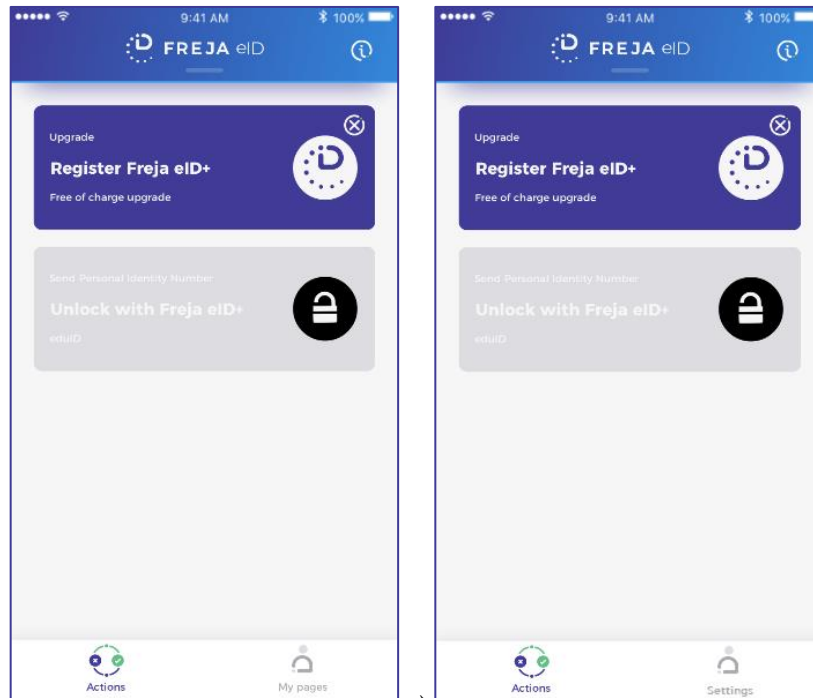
9:41 AM
100%
FREJA eID

Upgrade
Register Freja eID+
Free of charge upgrade

Send Personal Identity Number
Unlock with Freja eID+
eduID

Actions
My pages

9:41 AM
100%
FREJA eID

Upgrade
Register Freja eID+
Free of charge upgrade

Send Personal Identity Number
Unlock with Freja eID+
eduID

Actions
Settings